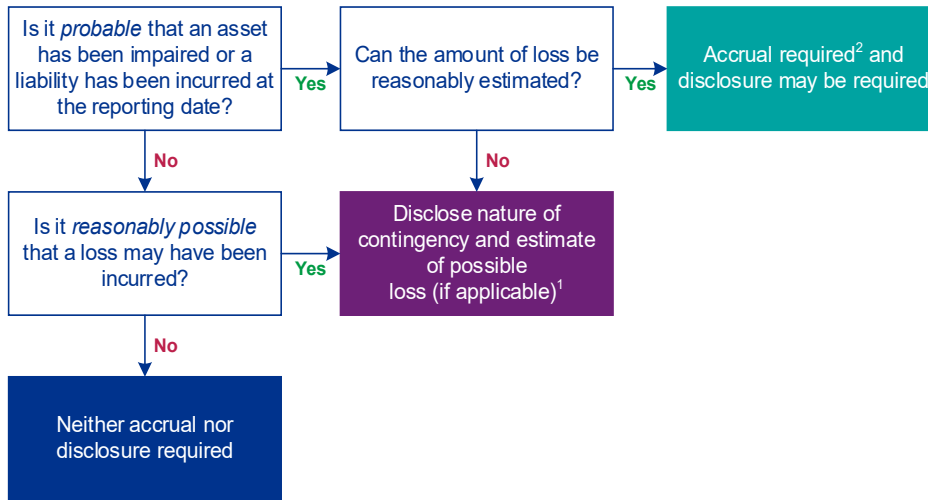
Is it *probable* that an asset has been impaired or a liability has been incurred at the reporting date?

Yes

Can the amount of loss be reasonably estimated?

Yes

Accrual required$^2$ and disclosure may be required

No

No

Is it *reasonably possible* that a loss may have been incurred?

Yes

Disclose nature of contingency and estimate of possible loss (if applicable)$^1$

No

Neither accrual nor disclosure required